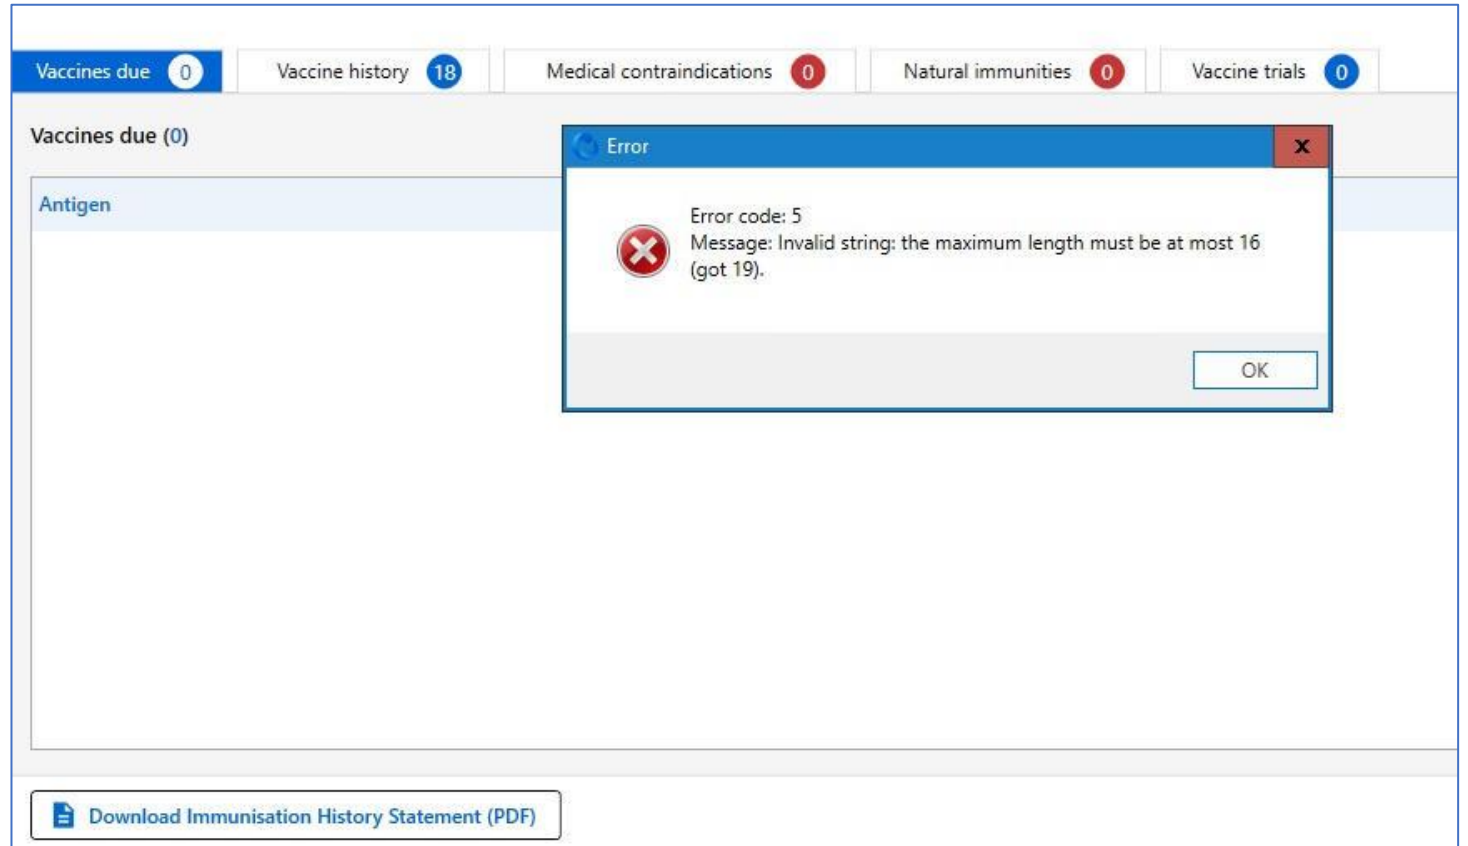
Vaccines due 0 Vaccine history 18 Medical contraindications 0 Natural immunities 0 Vaccine trials 0

Vaccines due (0)

Antigen

Error

Error code: 5
Message: Invalid string: the maximum length must be at most 16 (got 19).

OK

Download Immunisation History Statement (PDF)